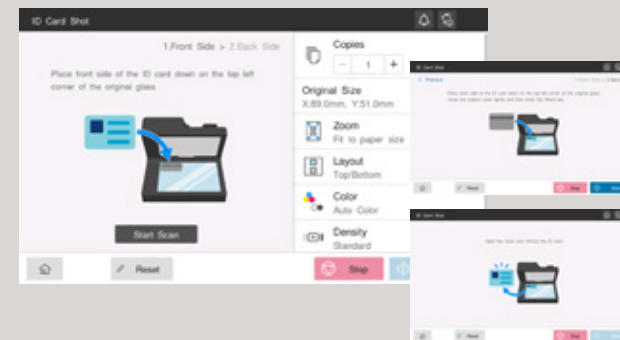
ID Card Shot

1.Front Side > 2.Back Side

Place front side of the ID card down on the top left corner of the original glass.

Start Scan

Copies

1

Original Size
X:89.0mm, Y:51.0mm

Zoom
Fit to paper size

Layout
Top/Bottom

Color
Auto Color

Density
Standard

Reset

Stop

ID Card Shot

< Previous

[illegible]

Reset

Stop

ID Card Shot

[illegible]

Reset

Stop